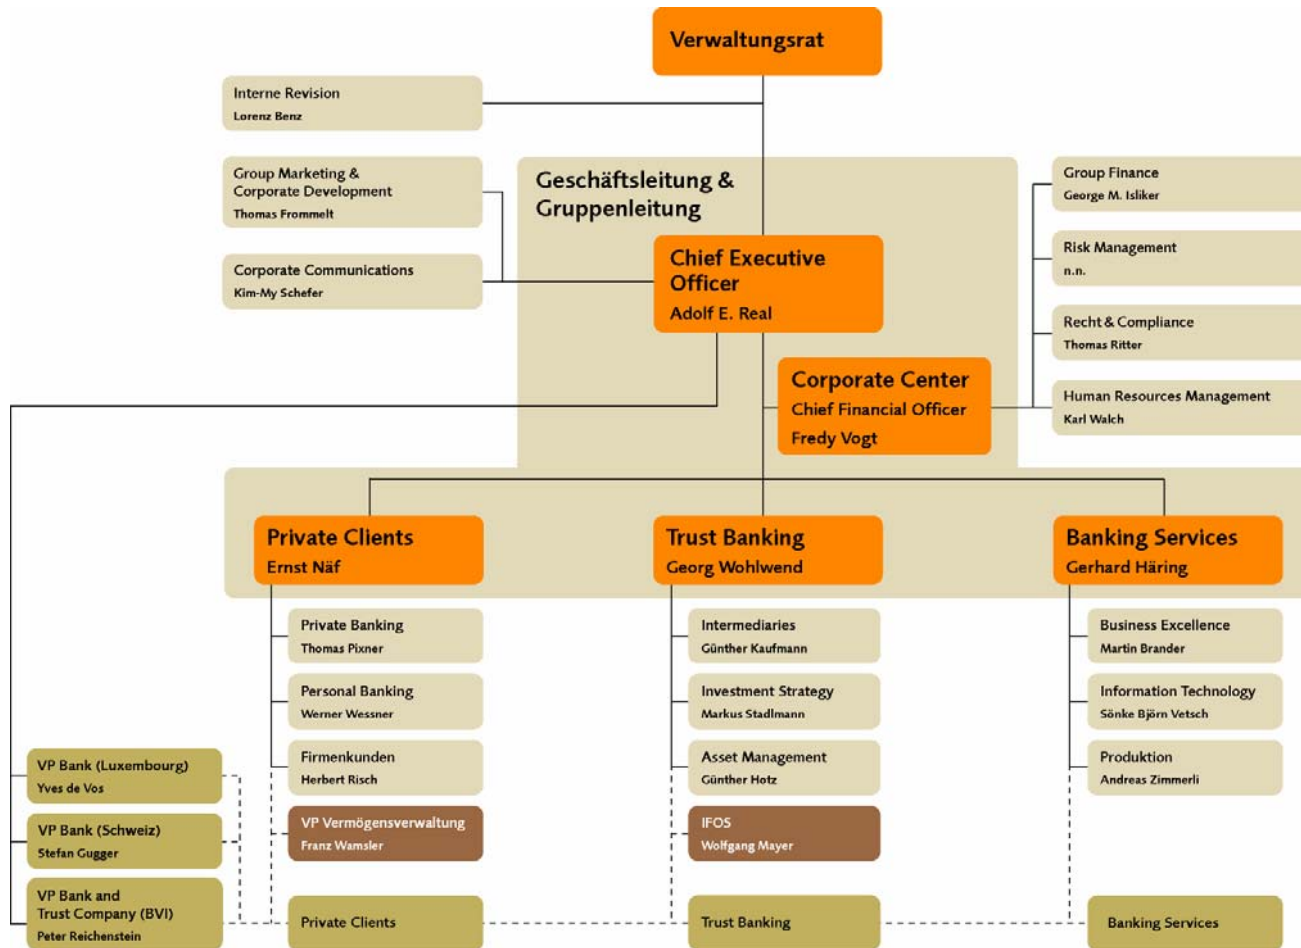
Verwaltungsrat

Interne Revision
Lorenz Benz

Group Marketing & Corporate Development
Thomas Frommelt

Corporate Communications
Kim-My Schefer

Geschäftsleitung & Gruppenleitung

Chief Executive Officer
Adolf E. Real

Corporate Center
Chief Financial Officer
Fredy Vogt

Group Finance
George M. Isliker

Risk Management
n.n.

Recht & Compliance
Thomas Ritter

Human Resources Management
Karl Walch

Private Clients
Ernst Näf

Trust Banking
Georg Wohlwend

Banking Services
Gerhard Häring

Private Banking
Thomas Pixner

Personal Banking
Werner Wessner

Firmenkunden
Herbert Risch

VP Vermögensverwaltung
Franz Wamsler

Intermediaries
Günther Kaufmann

Investment Strategy
Markus Stadlmann

Asset Management
Günther Hotz

IFOS
Wolfgang Mayer

Business Excellence
Martin Brander

Information Technology
Sönke Björn Vetsch

Produktion
Andreas Zimmerli

VP Bank (Luxembourg)
Yves de Vos

VP Bank (Schweiz)
Stefan Gugger

VP Bank and Trust Company (BVI)
Peter Reichenstein

Private Clients

Trust Banking

Banking Services